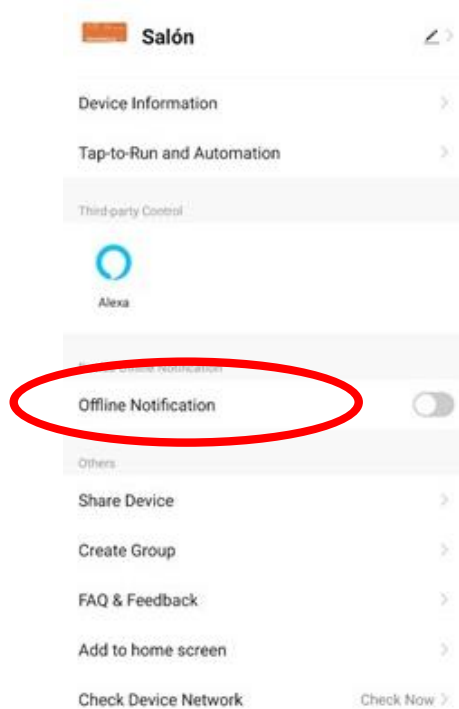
Salón

Device Information

Tap-to-Run and Automation

Third-party Control

Alexa

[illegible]

Offline Notification

Others

Share Device

Create Group

FAQ & Feedback

Add to home screen

Check Device Network

Check Now